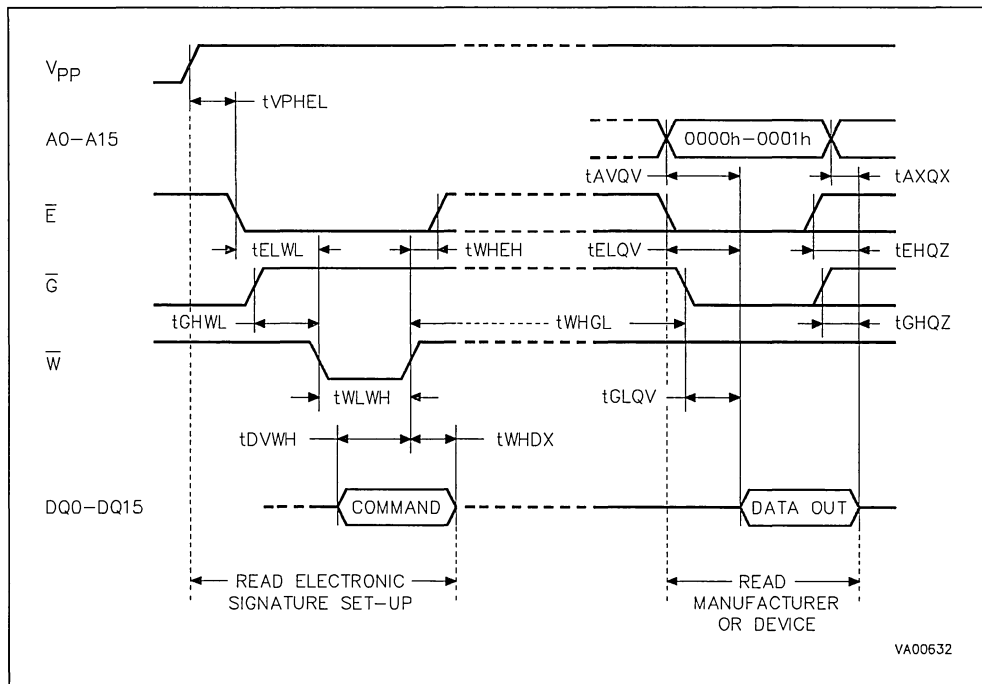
$V_{PP}$

tVPHEL

A0–A15

0000h–0001h

tAVQV

tAXQX

$\overline{E}$

tELWL

tWHEH

tELQV

tEHQZ

$\overline{G}$

tGHWL

tWHGL

tGHQZ

$\overline{W}$

tWLWH

tGLQV

tDVWH

tWHDX

DQ0–DQ15

COMMAND

DATA OUT

READ ELECTRONIC SIGNATURE SET–UP

READ MANUFACTURER OR DEVICE

VA00632